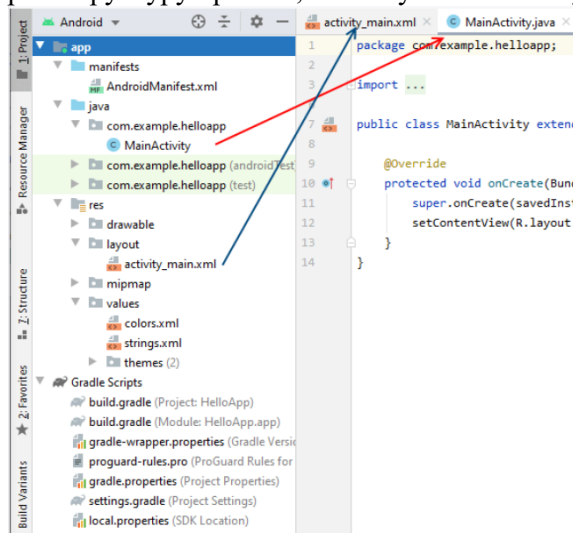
1: Project
Resource Manager
2: Structure
2: Favorites
Build Variants

Android

app
manifests
AndroidManifest.xml
java
com.example.helloapp
MainActivity
com.example.helloapp (androidTest)
com.example.helloapp (test)
res
drawable
layout
activity_main.xml
mipmap
values
colors.xml
strings.xml
themes (2)
Gradle Scripts
build.gradle (Project: HelloApp)
build.gradle (Module: HelloApp.app)
gradle-wrapper.properties (Gradle Versi
proguard-rules.pro (ProGuard Rules for
gradle.properties (Project Properties)
settings.gradle (Project Settings)
local.properties (SDK Location)

activity_main.xml ×
MainActivity.java ×

1 package com.example.helloapp;
2
3 import ...
6
7 public class MainActivity extend
8
9 @Override
10 protected void onCreate(Bun
11 super.onCreate(savedInst
12 setContentView(R.layout
13 }
14 }